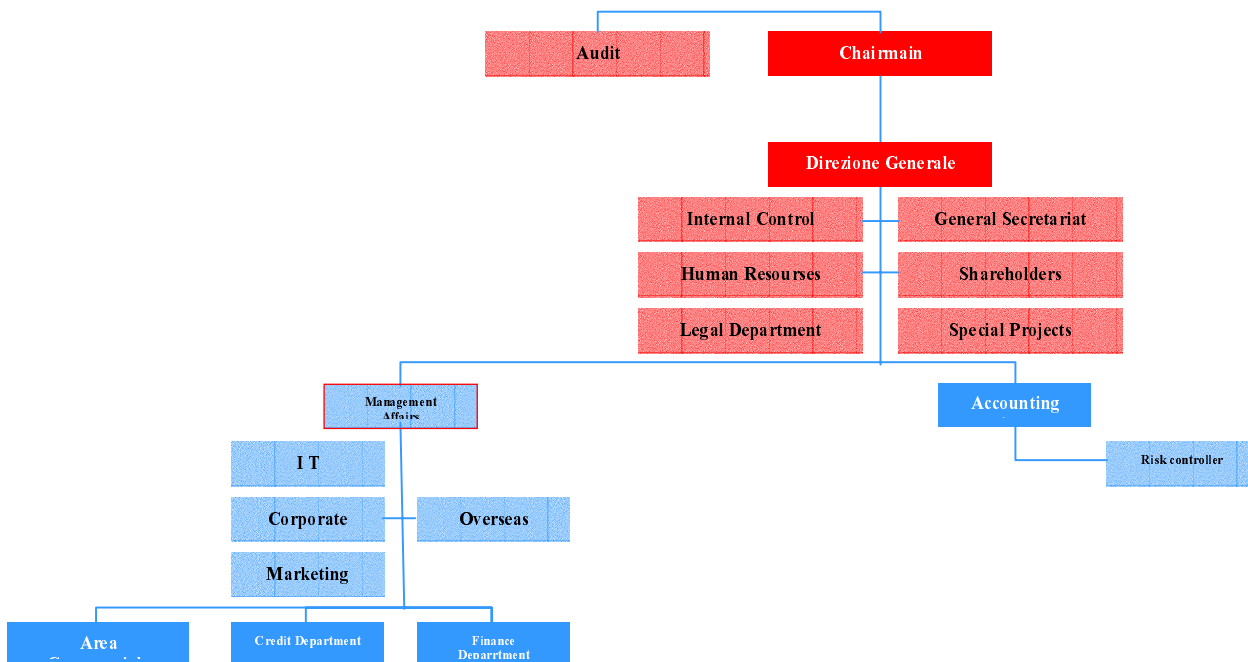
Audit
Chairmain
Direzione Generale
Internal Control
General Secretariat
Human Resourses
Shareholders
Legal Department
Special Projects
Management Affairs
Accounting
Risk controller
I T
Corporate
Overseas
Marketing
Area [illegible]
Credit Department
Finance Deparrtment